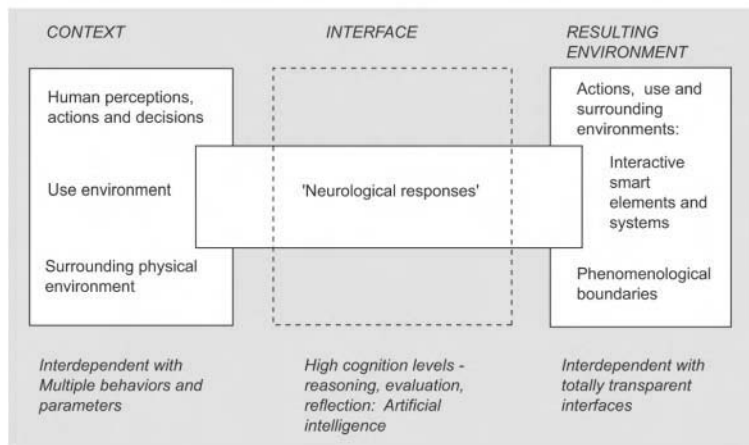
CONTEXT

INTERFACE

RESULTING ENVIRONMENT

Human perceptions, actions and decisions

Use environment

Surrounding physical environment

'Neurological responses'

Actions, use and surrounding environments:

Interactive smart elements and systems

Phenomenological boundaries

Interdependent with Multiple behaviors and parameters

High cognition levels - reasoning, evaluation, reflection: Artificial intelligence

Interdependent with totally transparent interfaces